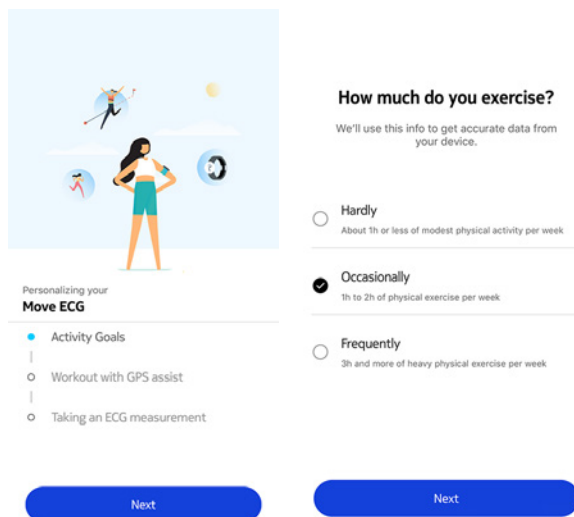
Personalizing your
Move ECG

Activity Goals

Workout with GPS assist

Taking an ECG measurement

Next

How much do you exercise?

We'll use this info to get accurate data from your device.

Hardly
About 1h or less of modest physical activity per week

Occasionally
1h to 2h of physical exercise per week

Frequently
3h and more of heavy physical exercise per week

Next